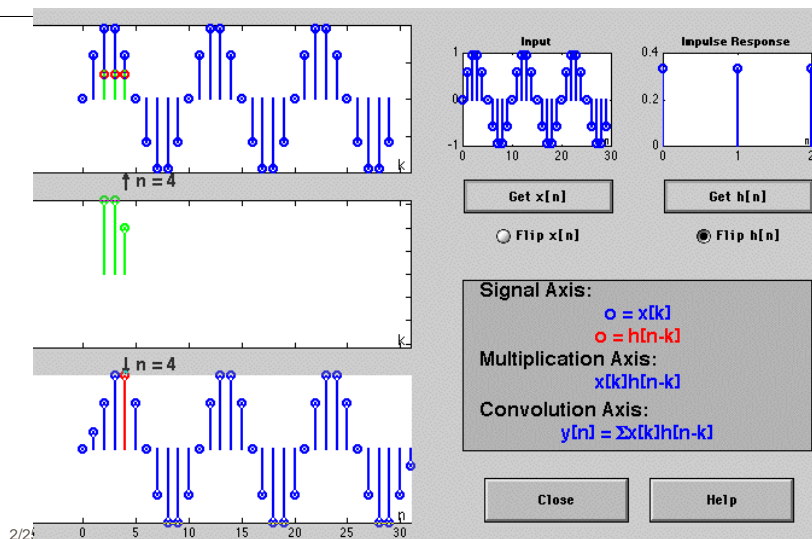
k

↑ n = 4

k

↓ n = 4

n

2/2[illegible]

0 5 10 15 20 25 30

Input

1
0
-1
0 10 20 30

Impulse Response

0.4
0.2
0
0 1 2

n

Get x[n]

Get h[n]

Flip x[n]

Flip h[n]

Signal Axis:
o = x[k]
o = h[n-k]
Multiplication Axis:
x[k]h[n-k]
Convolution Axis:
y[n] = Σx[k]h[n-k]

Close

Help